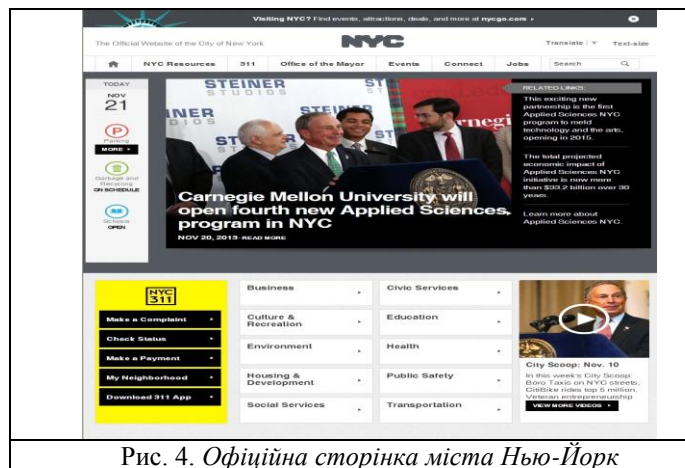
Visiting NYC? Find events, attractions, deals, and more at nycgo.com ›

The Official Website of the City of New York

NYC

Translate | ▾ Text-size

NYC Resources 311 Office of the Mayor Events Connect Jobs Search

TODAY
NOV
21

Parking
MORE ›

Garbage and Recycling
ON SCHEDULE

Schools
OPEN

STEINER STUDIOS

Carnegie Mellon University will open fourth new Applied Sciences program in NYC

NOV 20, 2013 · READ MORE

RELATED LINKS:

This exciting new partnership is the first Applied Sciences NYC program to meld technology and the arts, opening in 2015.

The total projected economic impact of Applied Sciences NYC initiative is now more than $33.2 billion over 30 years.

Learn more about Applied Sciences NYC.

NYC 311

Make a Complaint ›
Check Status ›
Make a Payment ›
My Neighborhood ›
Download 311 App ›

Business ›
Civic Services ›
Culture & Recreation ›
Education ›
Environment ›
Health ›
Housing & Development ›
Public Safety ›
Social Services ›
Transportation ›

City Scoop: Nov. 10
In this week's City Scoop: Boro Taxis on NYC streets, CitiBike rides top 5 million, Veteran entrepreneurship

VIEW MORE VIDEOS ›

Рис. 4. *Офіційна сторінка міста Нью-Йорк*